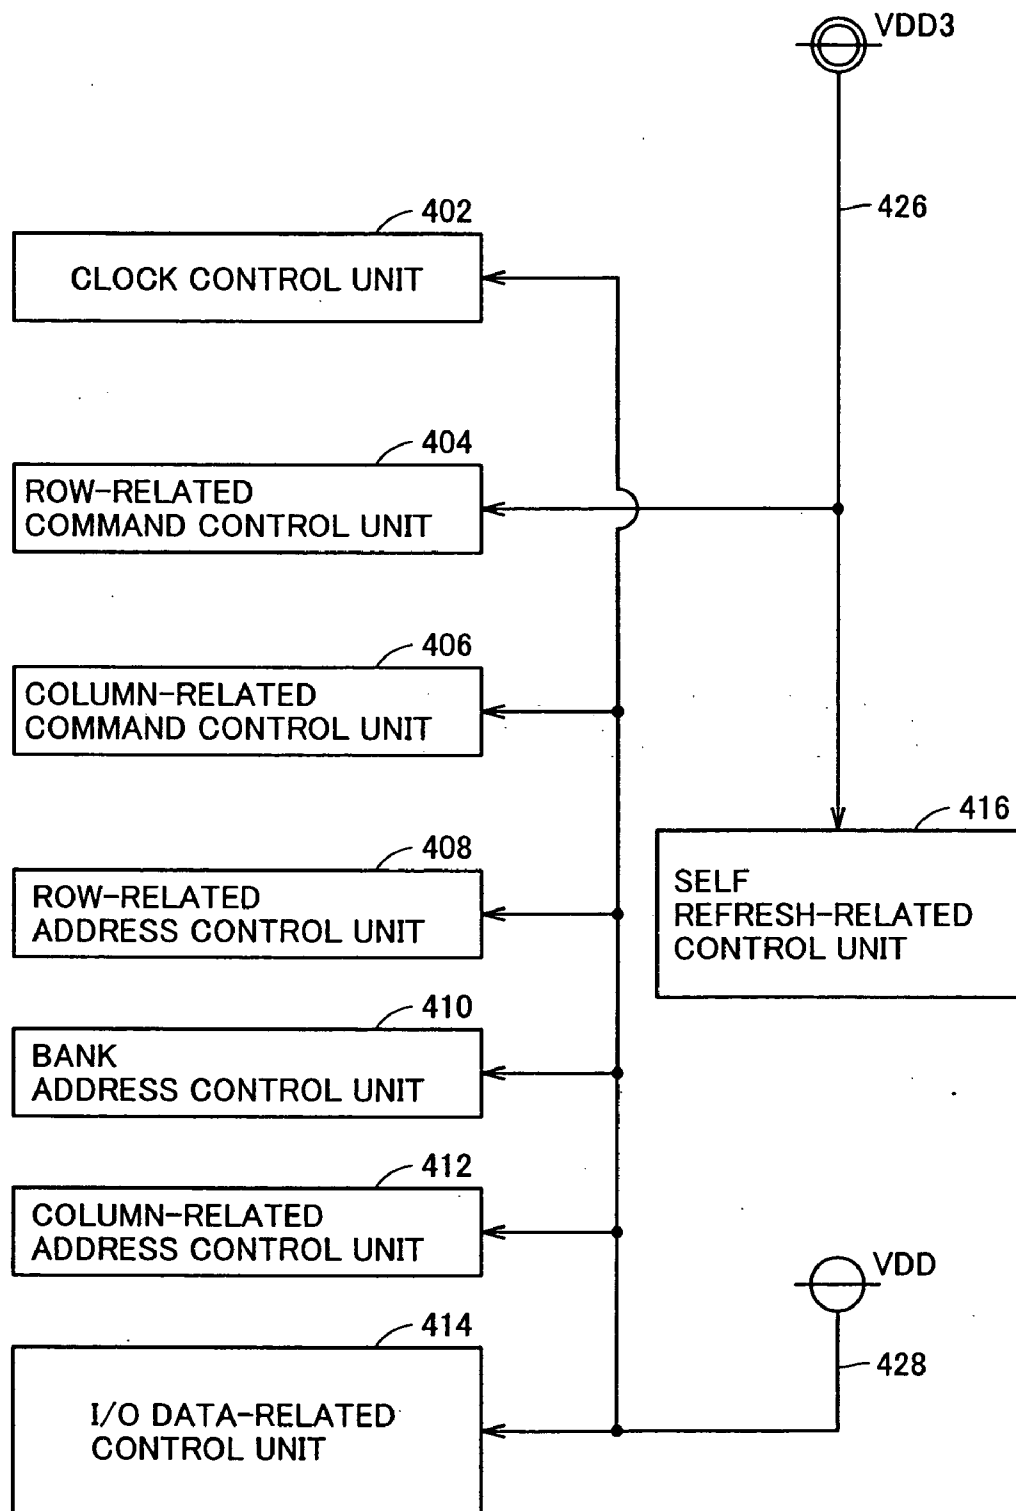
VDD3

426

402

CLOCK CONTROL UNIT

404

ROW-RELATED COMMAND CONTROL UNIT

406

COLUMN-RELATED COMMAND CONTROL UNIT

416

SELF REFRESH-RELATED CONTROL UNIT

408

ROW-RELATED ADDRESS CONTROL UNIT

410

BANK ADDRESS CONTROL UNIT

412

COLUMN-RELATED ADDRESS CONTROL UNIT

VDD

414

428

I/O DATA-RELATED CONTROL UNIT